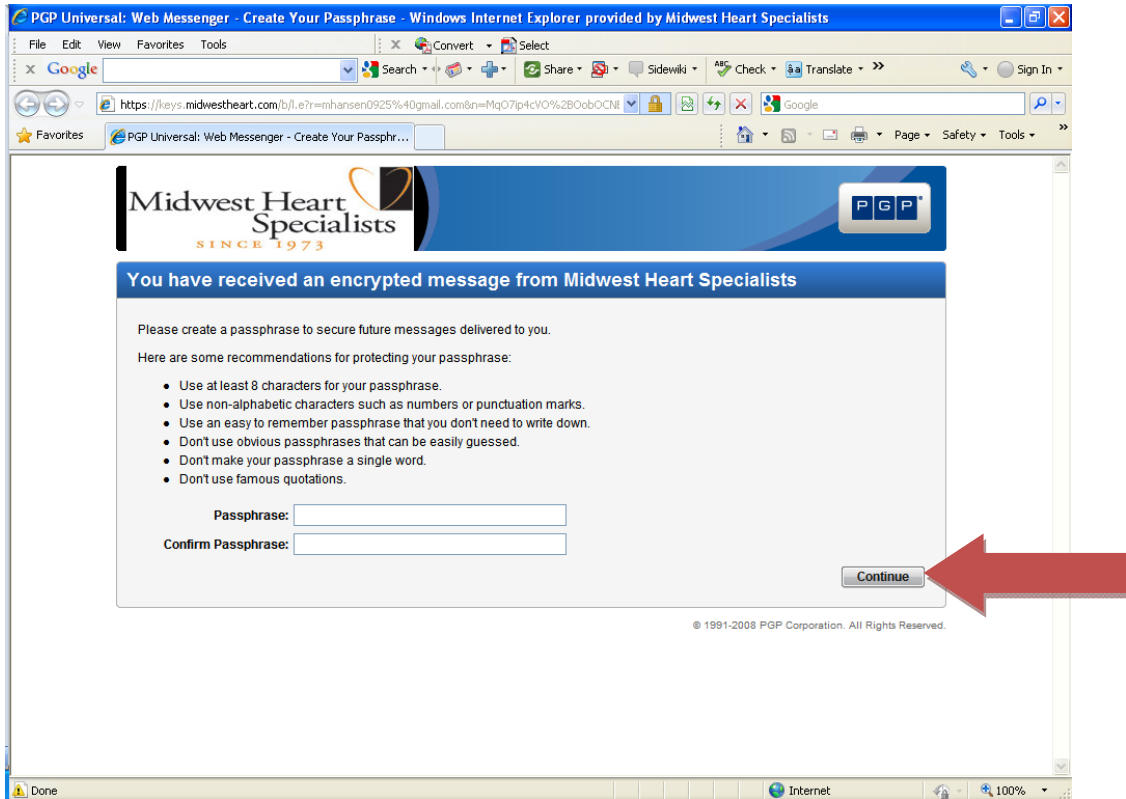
PGP Universal: Web Messenger - Create Your Passphrase - Windows Internet Explorer provided by Midwest Heart Specialists

File Edit View Favorites Tools

Convert Select

Google Search Share Sidewiki Check Translate Sign In

https://keys.midwestheart.com/b/l.e?r=mhansen0925%40gmail.com&n=MqO7ip4cVO%2BOobOCN

Google

Favorites

PGP Universal: Web Messenger - Create Your Passphr...

Page Safety Tools

Midwest Heart Specialists
SINCE 1973

PGP

You have received an encrypted message from Midwest Heart Specialists

Please create a passphrase to secure future messages delivered to you.

Here are some recommendations for protecting your passphrase:

- Use at least 8 characters for your passphrase.
- Use non-alphabetic characters such as numbers or punctuation marks.
- Use an easy to remember passphrase that you don't need to write down.
- Don't use obvious passphrases that can be easily guessed.
- Don't make your passphrase a single word.
- Don't use famous quotations.

Passphrase:

Confirm Passphrase:

Continue

© 1991-2008 PGP Corporation. All Rights Reserved.

Done

Internet

100%